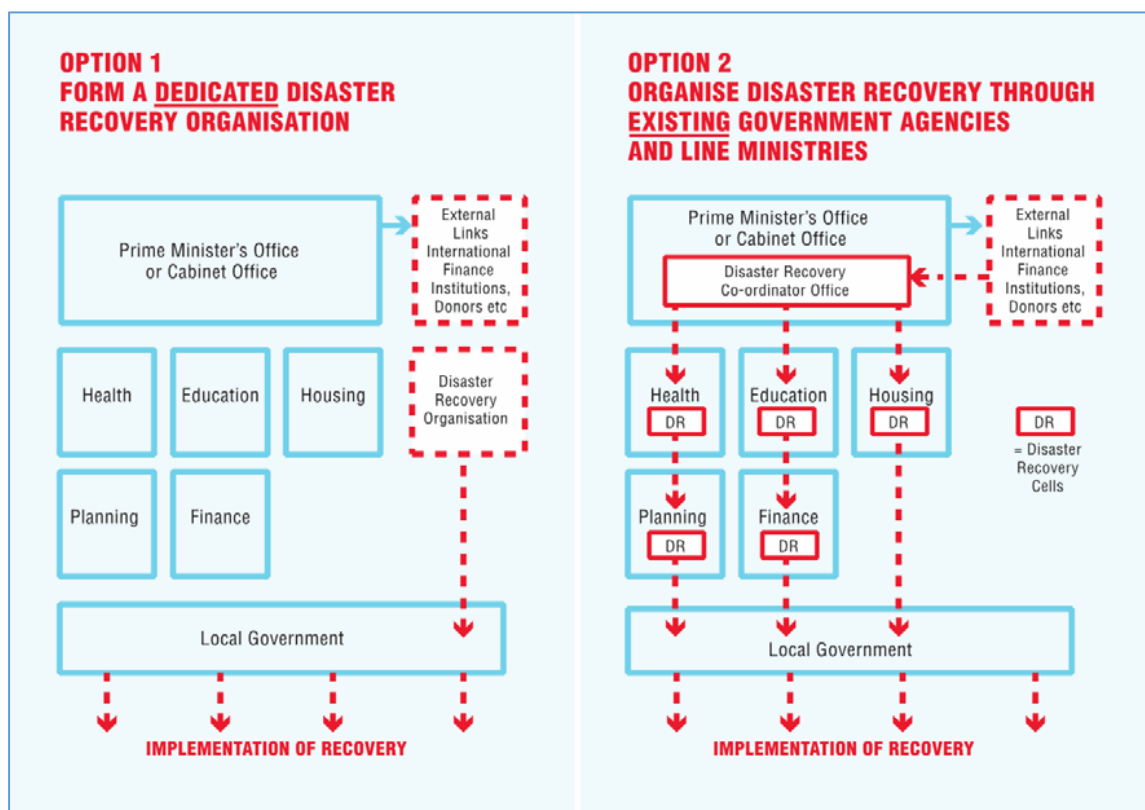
OPTION 1
FORM A DEDICATED DISASTER RECOVERY ORGANISATION

Prime Minister's Office or Cabinet Office

External Links International Finance Institutions, Donors etc

Health

Education

Housing

Disaster Recovery Organisation

Planning

Finance

Local Government

IMPLEMENTATION OF RECOVERY

OPTION 2
ORGANISE DISASTER RECOVERY THROUGH EXISTING GOVERNMENT AGENCIES AND LINE MINISTRIES

Prime Minister's Office or Cabinet Office

Disaster Recovery Co-ordinator Office

External Links International Finance Institutions, Donors etc

Health
DR

Education
DR

Housing
DR

DR
= Disaster Recovery Cells

Planning
DR

Finance
DR

Local Government

IMPLEMENTATION OF RECOVERY